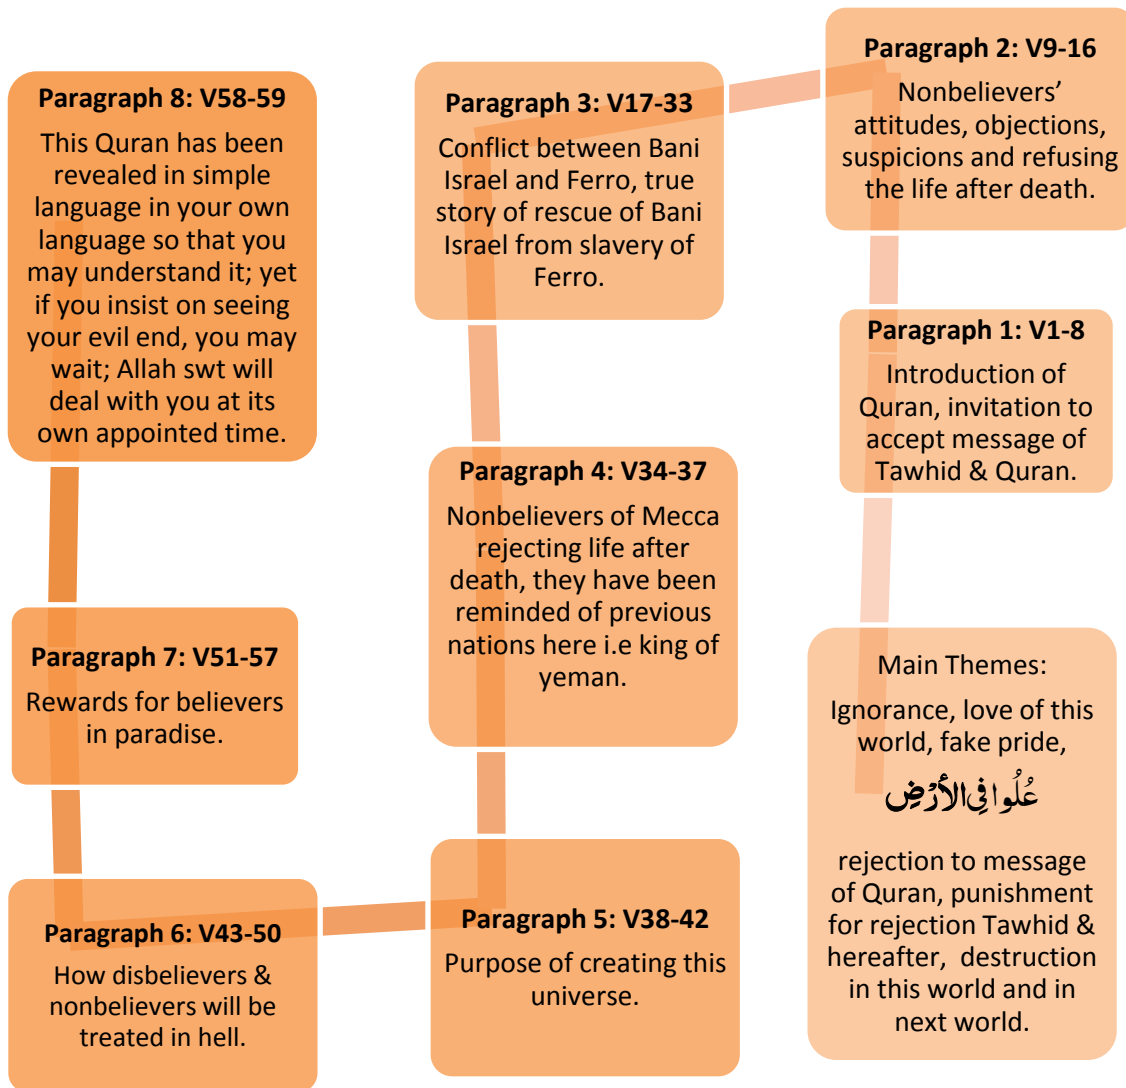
Paragraph 8: V58-59
This Quran has been revealed in simple language in your own language so that you may understand it; yet if you insist on seeing your evil end, you may wait; Allah swt will deal with you at its own appointed time.

Paragraph 3: V17-33
Conflict between Bani Israel and Ferro, true story of rescue of Bani Israel from slavery of Ferro.

Paragraph 2: V9-16
Nonbelievers' attitudes, objections, suspicions and refusing the life after death.

Paragraph 1: V1-8
Introduction of Quran, invitation to accept message of Tawhid & Quran.

Paragraph 4: V34-37
Nonbelievers of Mecca rejecting life after death, they have been reminded of previous nations here i.e king of yeman.

Paragraph 7: V51-57
Rewards for believers in paradise.

Main Themes:
Ignorance, love of this world, fake pride,
عُلُوًا فِي الْأَرْضِ
rejection to message of Quran, punishment for rejection Tawhid & hereafter, destruction in this world and in next world.

Paragraph 6: V43-50
How disbelievers & nonbelievers will be treated in hell.

Paragraph 5: V38-42
Purpose of creating this universe.